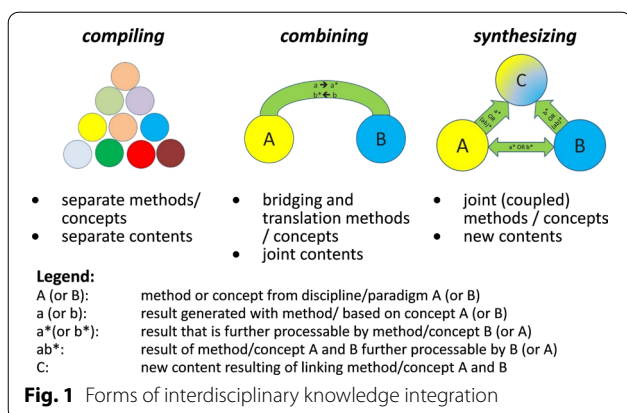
compiling

combining

synthesizing

a → a*
b* ← b

A

B

C

A

B

a* OR b*

ab* OR a*

ab* OR b*

• separate methods/ concepts
• separate contents

• bridging and translation methods / concepts
• joint contents

• joint (coupled) methods / concepts
• new contents

Legend:

| | |
|---|---|
| A (or B): | method or concept from discipline/paradigm A (or B) |
| a (or b): | result generated with method/ based on concept A (or B) |
| a*(or b*): | result that is further processable by method/concept B (or A) |
| ab*: | result of method/concept A and B further processable by B (or A) |
| C: | new content resulting of linking method/concept A and B |

Fig. 1 Forms of interdisciplinary knowledge integration